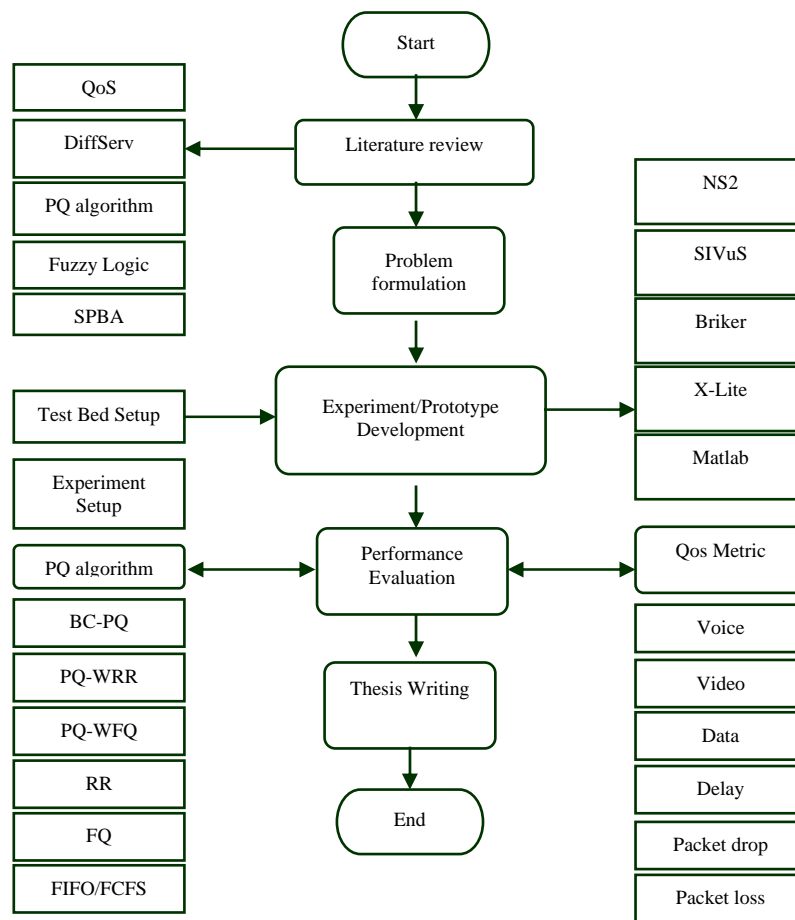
Start

Literature review

Problem formulation

Experiment/Prototype Development

Performance Evaluation

Thesis Writing

End

QoS

DiffServ

PQ algorithm

Fuzzy Logic

SPBA

Test Bed Setup

Experiment Setup

PQ algorithm

BC-PQ

PQ-WRR

PQ-WFQ

RR

FQ

FIFO/FCFS

NS2

SIVuS

Briker

X-Lite

Matlab

Qos Metric

Voice

Video

Data

Delay

Packet drop

Packet loss